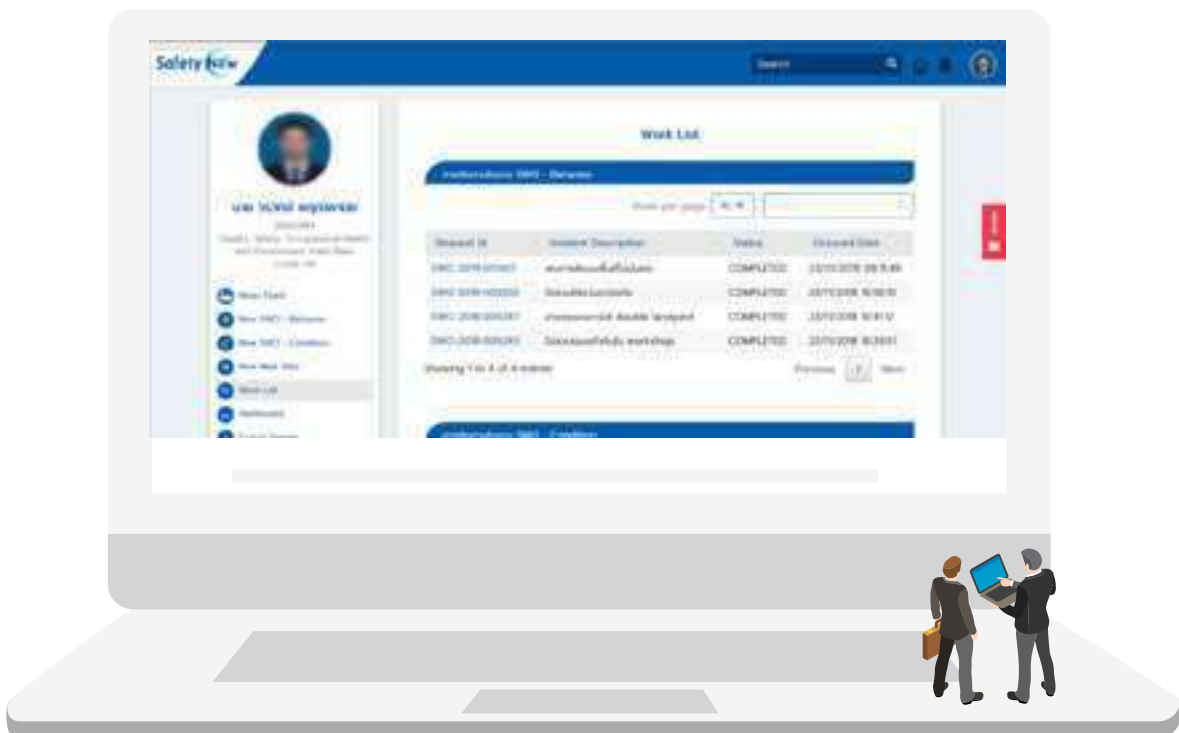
Safety New

Search

Work List

Show per page

| Request Id | Incident Description | Status | Discard Date |
|---|---|---|---|
| SWO-2018-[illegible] | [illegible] | COMPLETED | 22/11/2018 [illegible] |
| SWO-2018-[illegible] | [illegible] | COMPLETED | 22/11/2018 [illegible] |
| SWO-2018-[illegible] | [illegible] double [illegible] | COMPLETED | 22/11/2018 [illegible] |
| SWO-2018-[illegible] | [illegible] workshop | COMPLETED | 22/11/2018 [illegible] |

Showing 1 to 4 of 4 entries

Previous 1 Next

New Feed
New SWO - Behavior
New SWO - Condition
New Near Miss
Work List
Dashboard